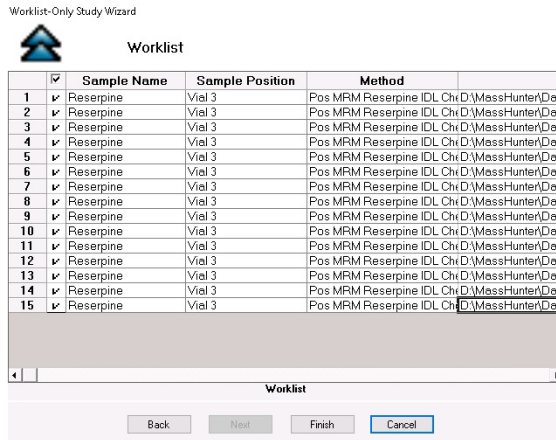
Worklist-Only Study Wizard

Worklist

| | ☑ | Sample Name | Sample Position | Method | |
|---|---|---|---|---|---|
| 1 | ✓ | Reserpine | Vial 3 | Pos MRM Reserpine IDL Ch | D:\MassHunter\Da |
| 2 | ✓ | Reserpine | Vial 3 | Pos MRM Reserpine IDL Ch | D:\MassHunter\Da |
| 3 | ✓ | Reserpine | Vial 3 | Pos MRM Reserpine IDL Ch | D:\MassHunter\Da |
| 4 | ✓ | Reserpine | Vial 3 | Pos MRM Reserpine IDL Ch | D:\MassHunter\Da |
| 5 | ✓ | Reserpine | Vial 3 | Pos MRM Reserpine IDL Ch | D:\MassHunter\Da |
| 6 | ✓ | Reserpine | Vial 3 | Pos MRM Reserpine IDL Ch | D:\MassHunter\Da |
| 7 | ✓ | Reserpine | Vial 3 | Pos MRM Reserpine IDL Ch | D:\MassHunter\Da |
| 8 | ✓ | Reserpine | Vial 3 | Pos MRM Reserpine IDL Ch | D:\MassHunter\Da |
| 9 | ✓ | Reserpine | Vial 3 | Pos MRM Reserpine IDL Ch | D:\MassHunter\Da |
| 10 | ✓ | Reserpine | Vial 3 | Pos MRM Reserpine IDL Ch | D:\MassHunter\Da |
| 11 | ✓ | Reserpine | Vial 3 | Pos MRM Reserpine IDL Ch | D:\MassHunter\Da |
| 12 | ✓ | Reserpine | Vial 3 | Pos MRM Reserpine IDL Ch | D:\MassHunter\Da |
| 13 | ✓ | Reserpine | Vial 3 | Pos MRM Reserpine IDL Ch | D:\MassHunter\Da |
| 14 | ✓ | Reserpine | Vial 3 | Pos MRM Reserpine IDL Ch | D:\MassHunter\Da |
| 15 | ✓ | Reserpine | Vial 3 | Pos MRM Reserpine IDL Ch | D:\MassHunter\Da |

Worklist

Back Next Finish Cancel